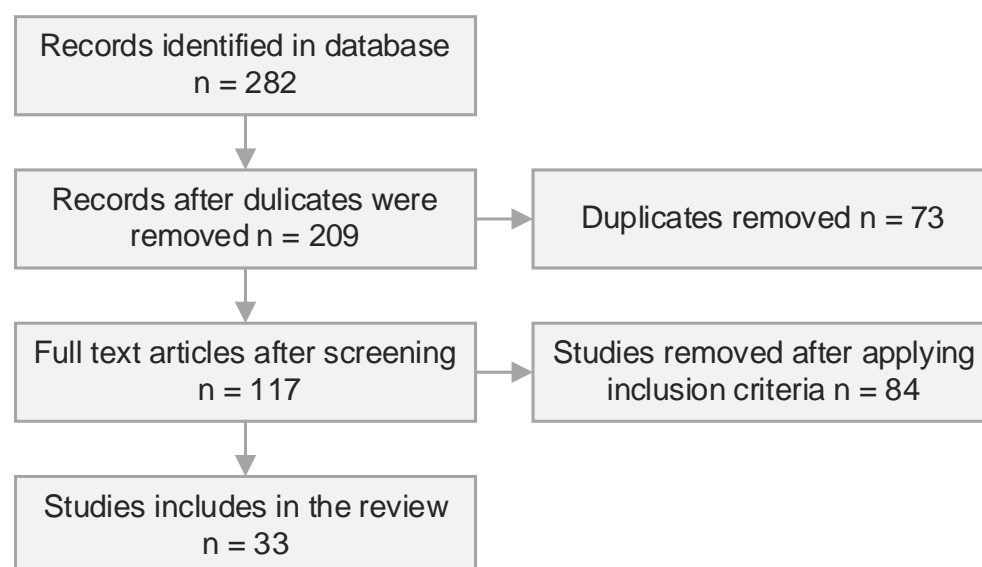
Records identified in database
n = 282

Records after dulicates were removed n = 209

Duplicates removed n = 73

Full text articles after screening
n = 117

Studies removed after applying inclusion criteria n = 84

Studies includes in the review
n = 33